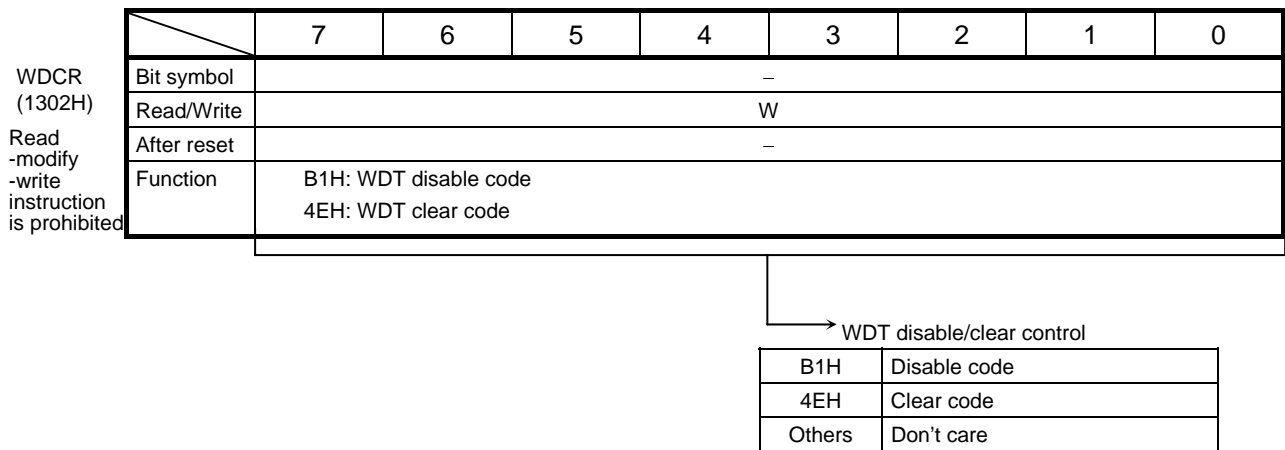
WDCR
(1302H)

Read
-modify
-write
instruction
is prohibited

| | 7 | 6 | 5 | 4 | 3 | 2 | 1 | 0 |
|---|---|---|---|---|---|---|---|---|
| Bit symbol | – | | | | | | | |
| Read/Write | W | | | | | | | |
| After reset | – | | | | | | | |
| Function | B1H: WDT disable code<br>4EH: WDT clear code | | | | | | | |

WDT disable/clear control

| B1H | Disable code |
|---|---|
| 4EH | Clear code |
| Others | Don’t care |